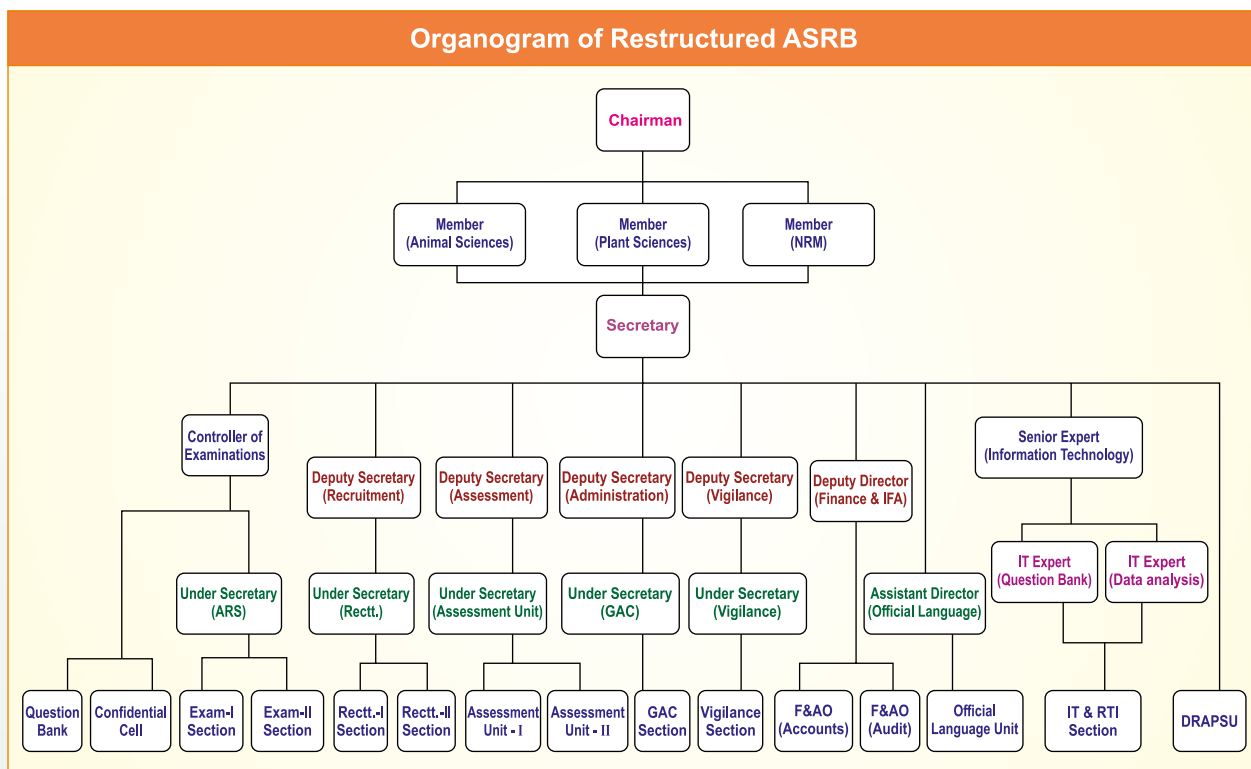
Organogram of Restructured ASRB

Chairman

Member (Animal Sciences)

Member (Plant Sciences)

Member (NRM)

Secretary

Controller of Examinations

Deputy Secretary (Recruitment)

Deputy Secretary (Assessment)

Deputy Secretary (Administration)

Deputy Secretary (Vigilance)

Deputy Director (Finance & IFA)

Senior Expert (Information Technology)

IT Expert (Question Bank)

IT Expert (Data analysis)

Under Secretary (ARS)

Under Secretary (Rectt.)

Under Secretary (Assessment Unit)

Under Secretary (GAC)

Under Secretary (Vigilance)

Assistant Director (Official Language)

Question Bank

Confidential Cell

Exam-I Section

Exam-II Section

Rectt.-I Section

Rectt.-II Section

Assessment Unit - I

Assessment Unit - II

GAC Section

Vigilance Section

F&AO (Accounts)

F&AO (Audit)

Official Language Unit

IT & RTI Section

DRAPSU